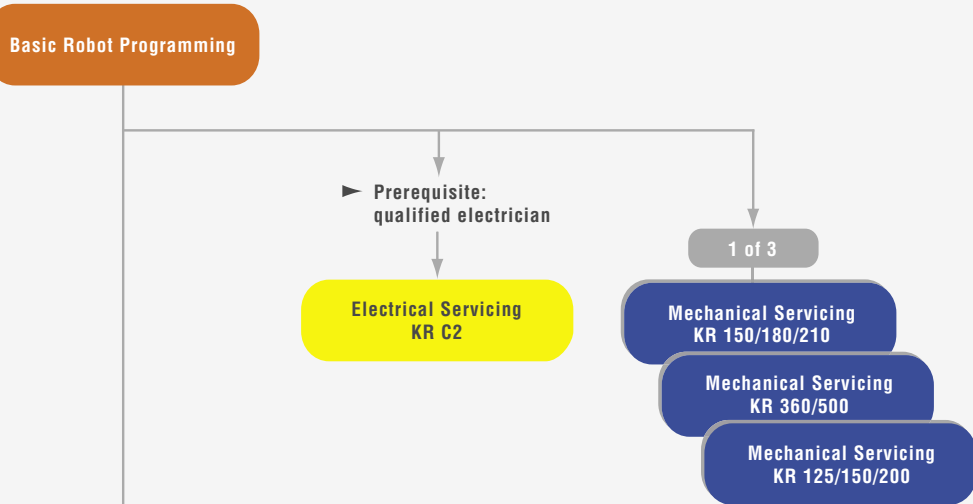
Basic Robot Programming

Prerequisite: qualified electrician

Electrical Servicing KR C2

1 of 3

Mechanical Servicing KR 150/180/210

Mechanical Servicing KR 360/500

Mechanical Servicing KR 125/150/200